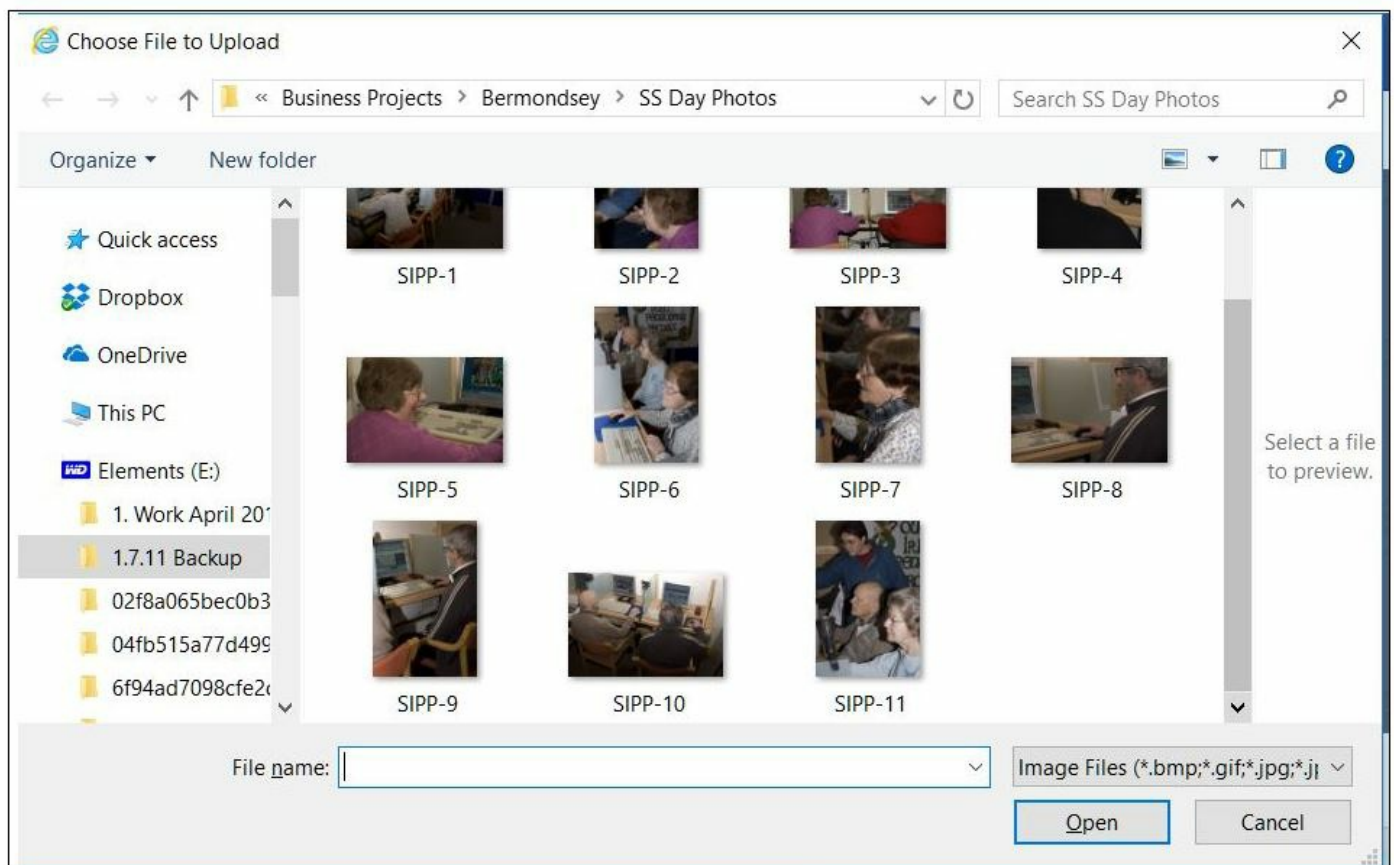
Choose File to Upload

« Business Projects > Bermondsey > SS Day Photos

Search SS Day Photos

Organize ▾ New folder

Quick access

Dropbox

OneDrive

This PC

Elements (E:)

1. Work April 201

1.7.11 Backup

02f8a065bec0b3

04fb515a77d499

6f94ad7098cfe2c

SIPP-1 SIPP-2 SIPP-3 SIPP-4

SIPP-5 SIPP-6 SIPP-7 SIPP-8

SIPP-9 SIPP-10 SIPP-11

Select a file to preview.

File name:

Image Files (*.bmp;*.gif;*.jpg;*.jı

Open

Cancel